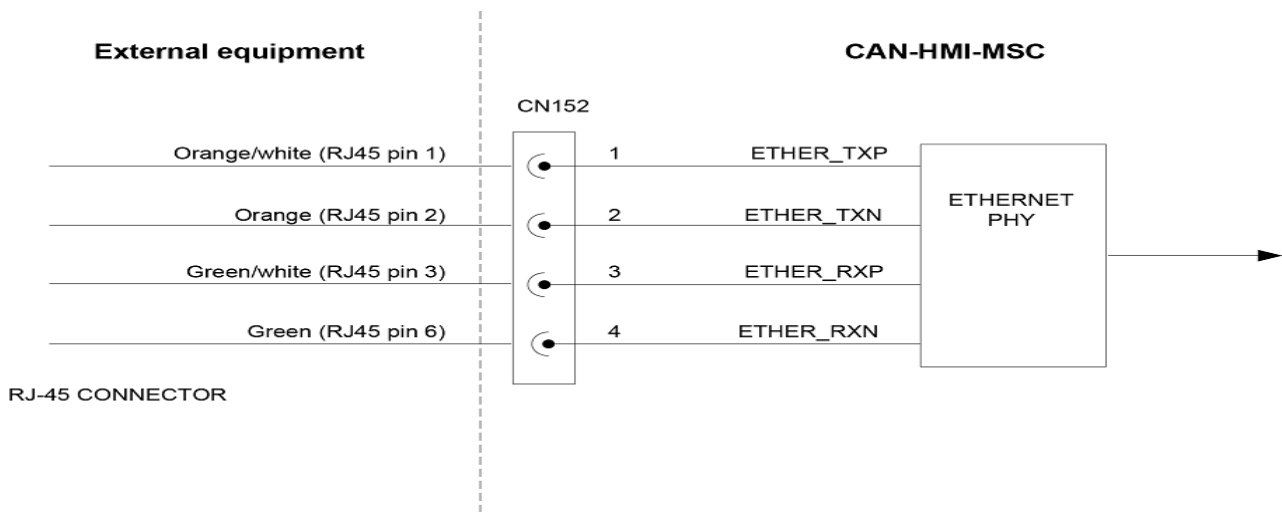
External equipment

CAN-HMI-MSC

CN152

Orange/white (RJ45 pin 1)

1

ETHER_TXP

Orange (RJ45 pin 2)

2

ETHER_TXN

Green/white (RJ45 pin 3)

3

ETHER_RXP

Green (RJ45 pin 6)

4

ETHER_RXN

ETHERNET PHY

RJ-45 CONNECTOR